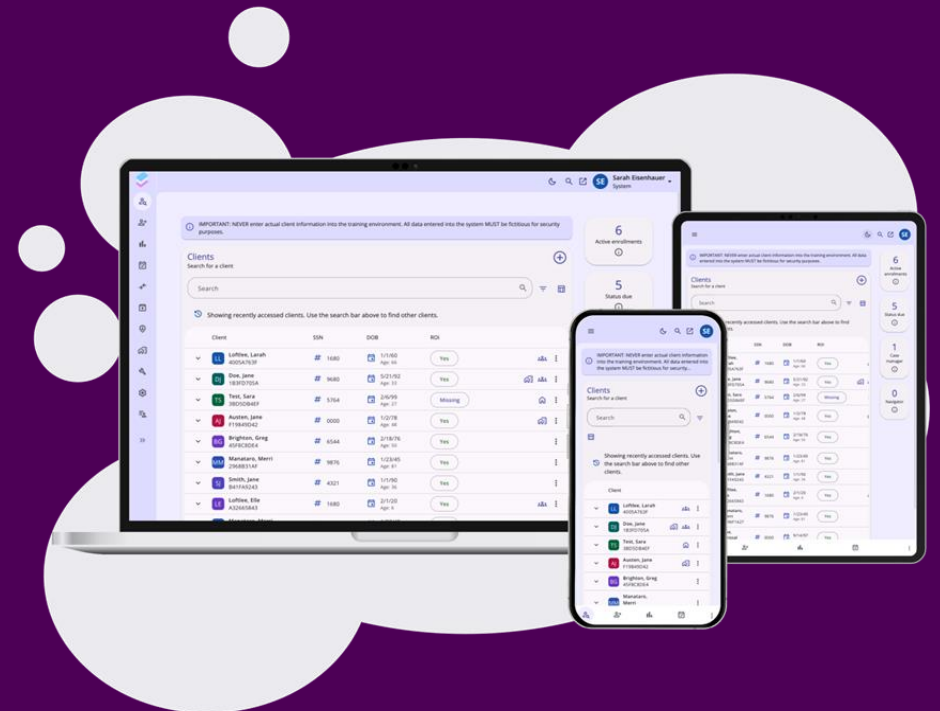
Sarah Eisenhauer
System

IMPORTANT: NEVER enter actual client information into the training environment. All data entered into the system MUST be fictitious for security purposes.

Clients
Search for a client

Search

Showing recently accessed clients. Use the search bar above to find other clients.

| Client | SSN | DOB | ROI |
|---|---|---|---|
| LL Loftlee, Larah 4005A763F | 1680 | 1/1/60 Age: 64 | Yes |
| DJ Doe, Jane 1B3FD705A | 9680 | 5/21/92 Age: 33 | Yes |
| TS Test, Sara 3BD5DB4EF | 5764 | 2/6/95 Age: 27 | Missing |
| AJ Austen, Jane F19849D42 | 0000 | 1/2/78 Age: 46 | Yes |
| BG Brighton, Greg 45FBC8DE4 | 6544 | 2/18/76 Age: 48 | Yes |
| MM Manataro, Merri 296B831AF | 9876 | 1/23/45 Age: 81 | Yes |
| SJ Smith, Jane B41FA9243 | 4321 | 1/1/90 Age: 35 | Yes |
| LE Loftlee, Elle A32665843 | 1680 | 2/1/20 Age: 6 | Yes |

6
Active enrollments

5
Status due

1
Case manager

0
Navigator